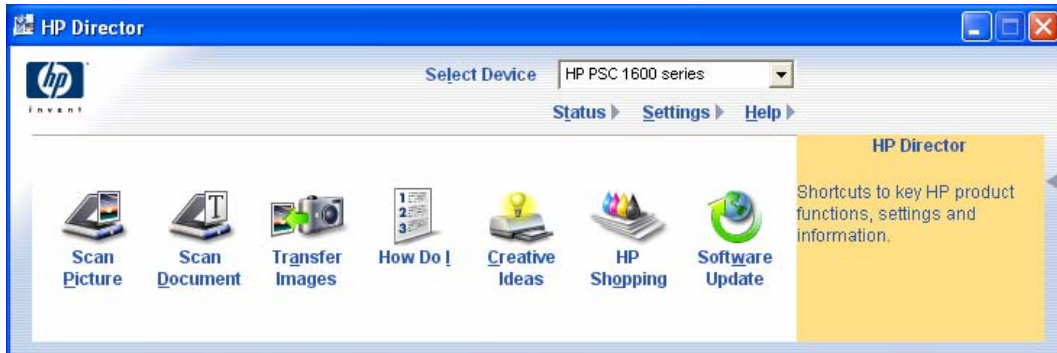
HP Director

hp
invent

Select Device HP PSC 1600 series

Status Settings Help

Scan Picture

Scan Document

Transfer Images

How Do I

Creative Ideas

HP Shopping

Software Update

HP Director

Shortcuts to key HP product functions, settings and information.